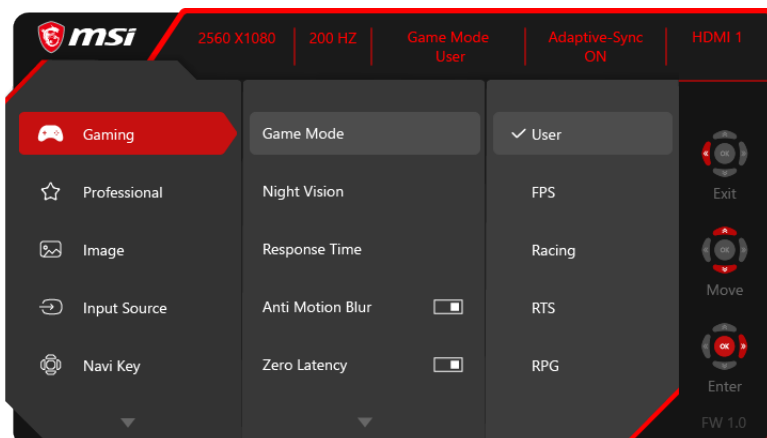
msi

2560 X1080 | 200 HZ | Game Mode User | Adaptive-Sync ON | HDMI 1

Gaming
Professional
Image
Input Source
Navi Key

Game Mode
Night Vision
Response Time
Anti Motion Blur
Zero Latency

✓ User
FPS
Racing
RTS
RPG

OK
Exit
OK
Move
OK
Enter
FW 1.0